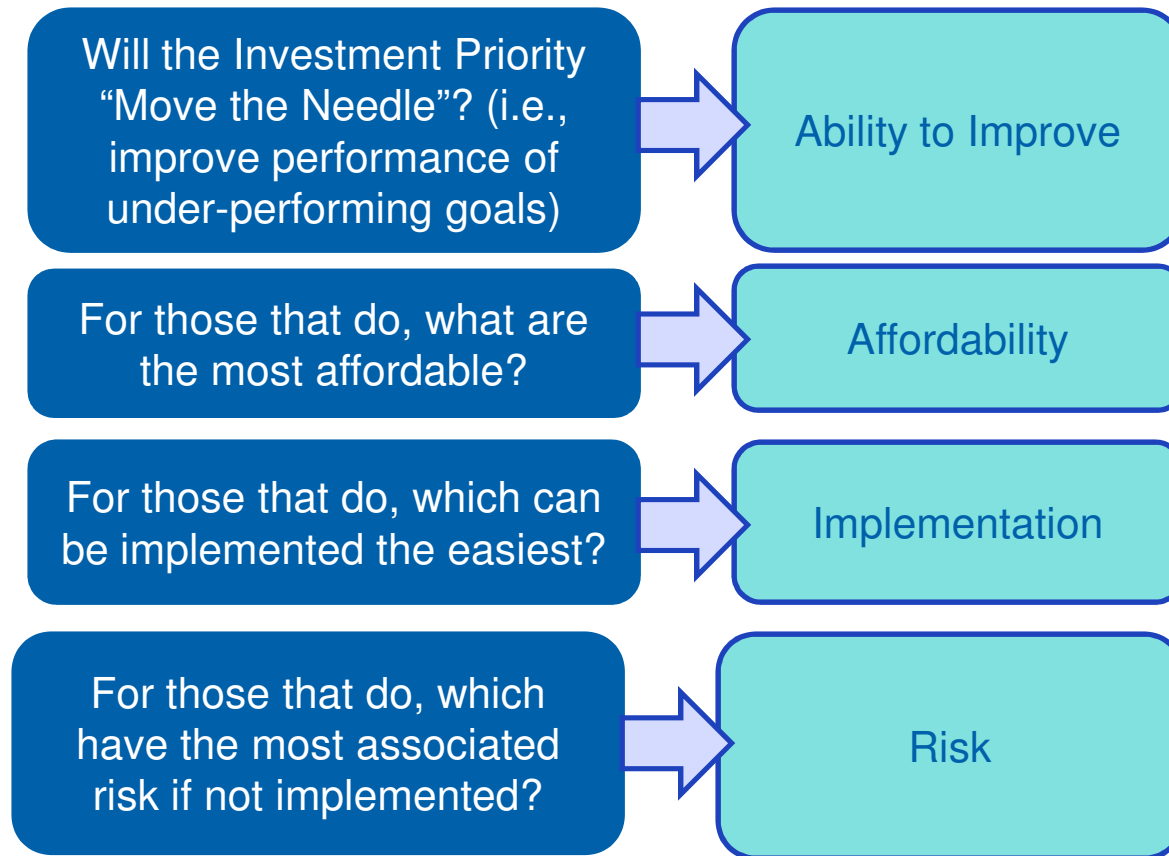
Will the Investment Priority "Move the Needle"? (i.e., improve performance of under-performing goals)

Ability to Improve

For those that do, what are the most affordable?

Affordability

For those that do, which can be implemented the easiest?

Implementation

For those that do, which have the most associated risk if not implemented?

Risk